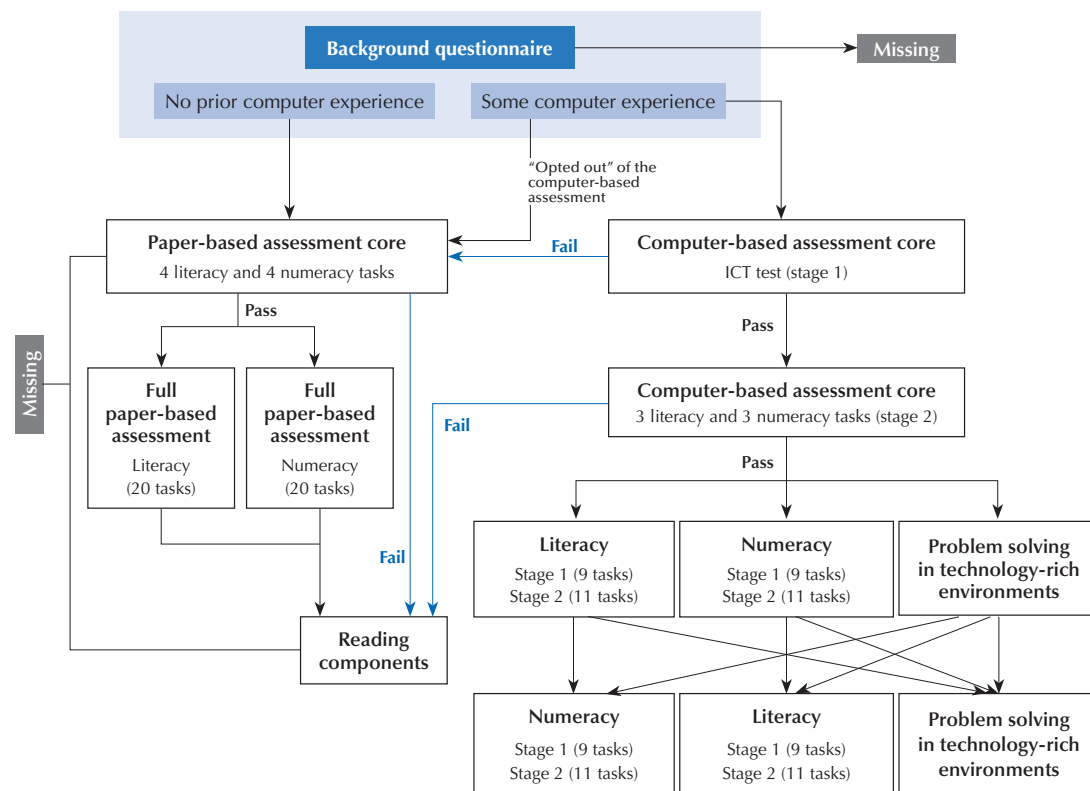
Background questionnaire

Missing

No prior computer experience

Some computer experience

"Opted out" of the computer-based assessment

Paper-based assessment core
4 literacy and 4 numeracy tasks

Fail

Computer-based assessment core
ICT test (stage 1)

Pass

Pass

Missing

Full paper-based assessment
Literacy
(20 tasks)

Full paper-based assessment
Numeracy
(20 tasks)

Computer-based assessment core
3 literacy and 3 numeracy tasks (stage 2)

Fail

Pass

Fail

Literacy
Stage 1 (9 tasks)
Stage 2 (11 tasks)

Numeracy
Stage 1 (9 tasks)
Stage 2 (11 tasks)

Problem solving in technology-rich environments

Reading components

Numeracy
Stage 1 (9 tasks)
Stage 2 (11 tasks)

Literacy
Stage 1 (9 tasks)
Stage 2 (11 tasks)

Problem solving in technology-rich environments